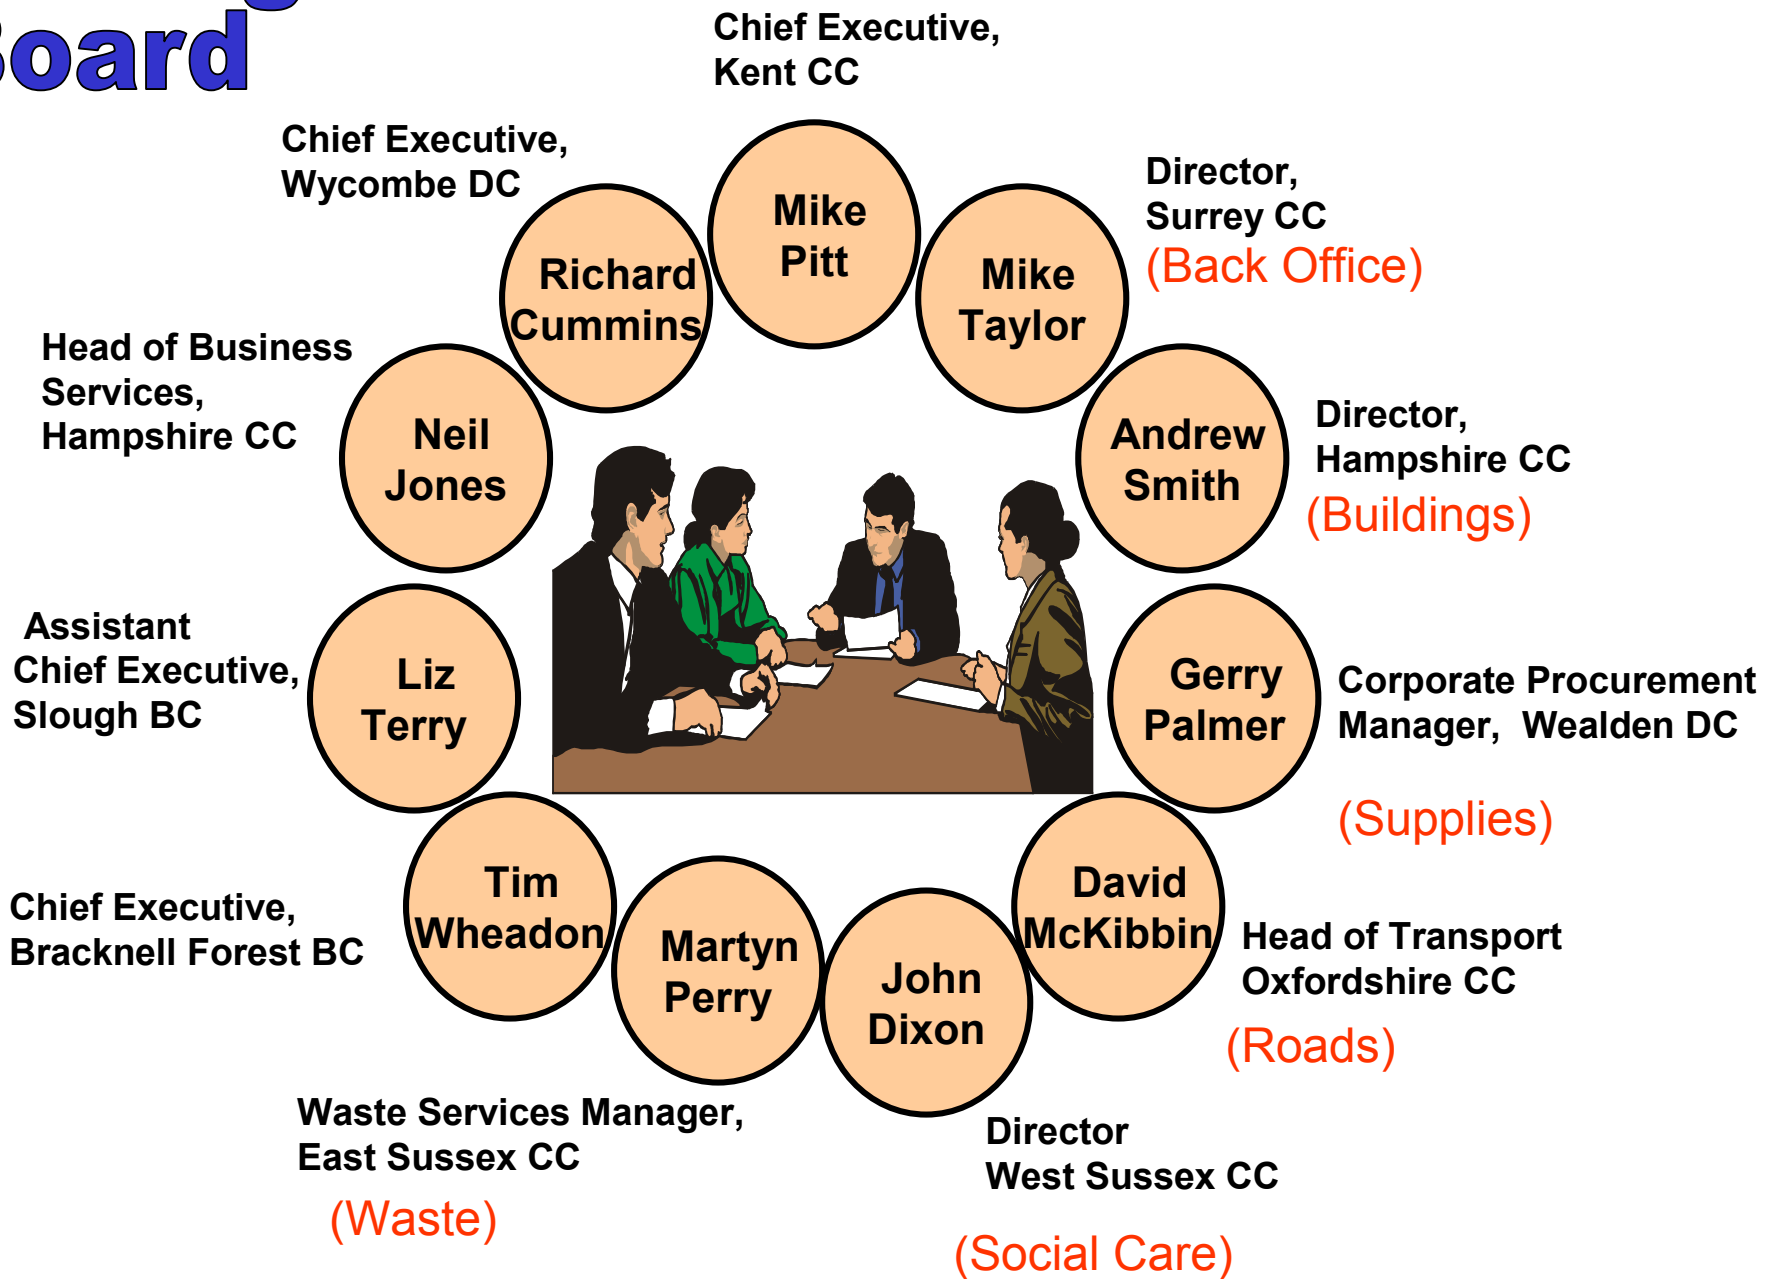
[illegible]oard

Chief Executive, Kent CC

Mike Pitt

Chief Executive, Wycombe DC

Richard Cummins

Director, Surrey CC
(Back Office)

Mike Taylor

Head of Business Services, Hampshire CC

Neil Jones

Andrew Smith

Director, Hampshire CC
(Buildings)

Assistant Chief Executive, Slough BC

Liz Terry

Gerry Palmer

Corporate Procurement Manager, Wealden DC

(Supplies)

Chief Executive, Bracknell Forest BC

Tim Wheadon

Martyn Perry

John Dixon

David McKibbin

Head of Transport Oxfordshire CC

(Roads)

Waste Services Manager, East Sussex CC

(Waste)

Director West Sussex CC

(Social Care)